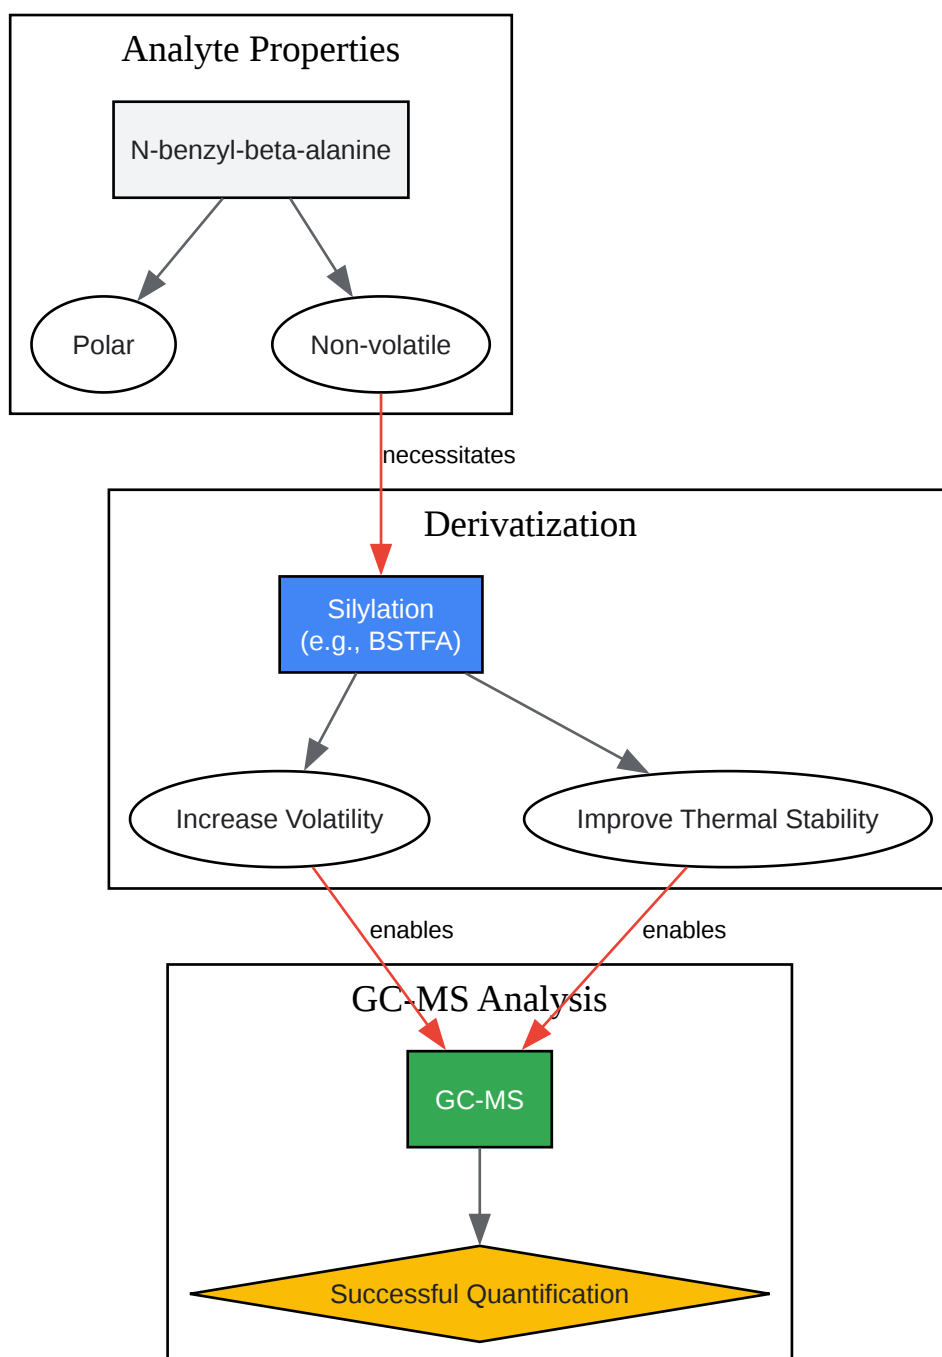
Analyte Properties

N-benzyl-beta-alanine

Polar

Non-volatile

necessitates

Derivatization

Silylation
(e.g., BSTFA)

Increase Volatility

Improve Thermal Stability

enables

enables

GC-MS Analysis

GC-MS

Successful Quantification